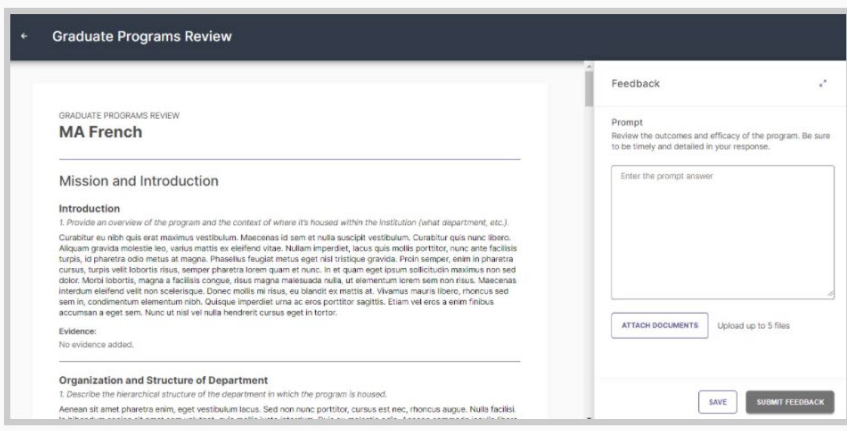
Graduate Programs Review

GRADUATE PROGRAMS REVIEW
MA French

Mission and Introduction

Introduction

1. Provide an overview of the program and the context of where it's housed within the Institution (what department, etc.).

Curabitur eu nibh quis erat maximus vestibulum. Maecenas id sem et nulla suscipit vestibulum. Curabitur quis nunc libero. Aliquam gravida molestie leo, varius mattis ex eleifend vitae. Nullam imperdiet, lacus quis mollis porttitor, nunc ante facilisis turpis, id pharetra odio metus at magna. Phasellus feugiat metus eget nisl tristique gravida. Proin semper, enim in pharetra cursus, turpis velit lobortis risus, semper pharetra lorem quam et nunc. In et quam eget ipsum sollicitudin maximus non sed dolor. Morbi lobortis, magna a facilisis congue, risus magna malesuada nulla, ut elementum lorem sem non risus. Maecenas interdum eleifend velit non scelerisque. Donec mollis mi risus, eu blandit ex mattis at. Vivamus mauris libero, rhoncus sed sem in, condimentum elementum nibh. Quisque imperdiet urna ac eros porttitor sagittis. Etiam vel eros a enim finibus accumsan a eget sem. Nunc ut nisl vel nulla hendrerit cursus eget in tortor.

Evidence:
No evidence added.

Organization and Structure of Department

1. Describe the hierarchical structure of the department in which the program is housed.

Aenean sit amet pharetra enim, eget vestibulum lacus. Sed non nunc porttitor, cursus est nec, rhoncus augue. Nulla facilisi. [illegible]

Feedback

Prompt
Review the outcomes and efficacy of the program. Be sure to be timely and detailed in your response.

Enter the prompt answer

ATTACH DOCUMENTS
Upload up to 5 files

SAVE
SUBMIT FEEDBACK